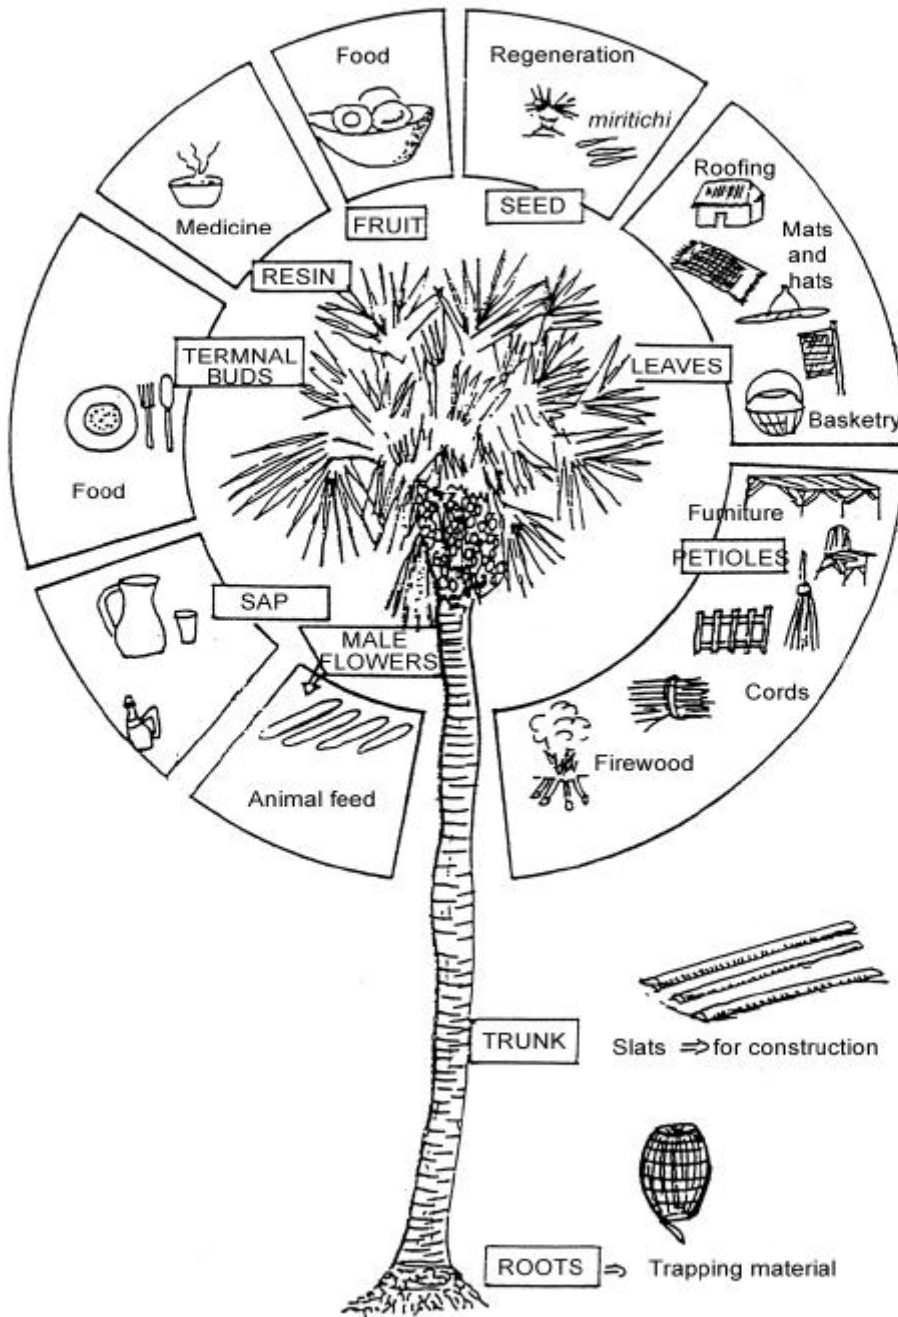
Food

Regeneration

miritichi

Medicine

FRUIT

SEED

Roofing

Mats and hats

RESIN

TERMNAL BUDS

LEAVES

Basketry

Food

Furniture

PETIOLES

SAP

MALE FLOWERS

Cords

Firewood

Animal feed

TRUNK

Slats ⇒ for construction

ROOTS ⇒ Trapping material